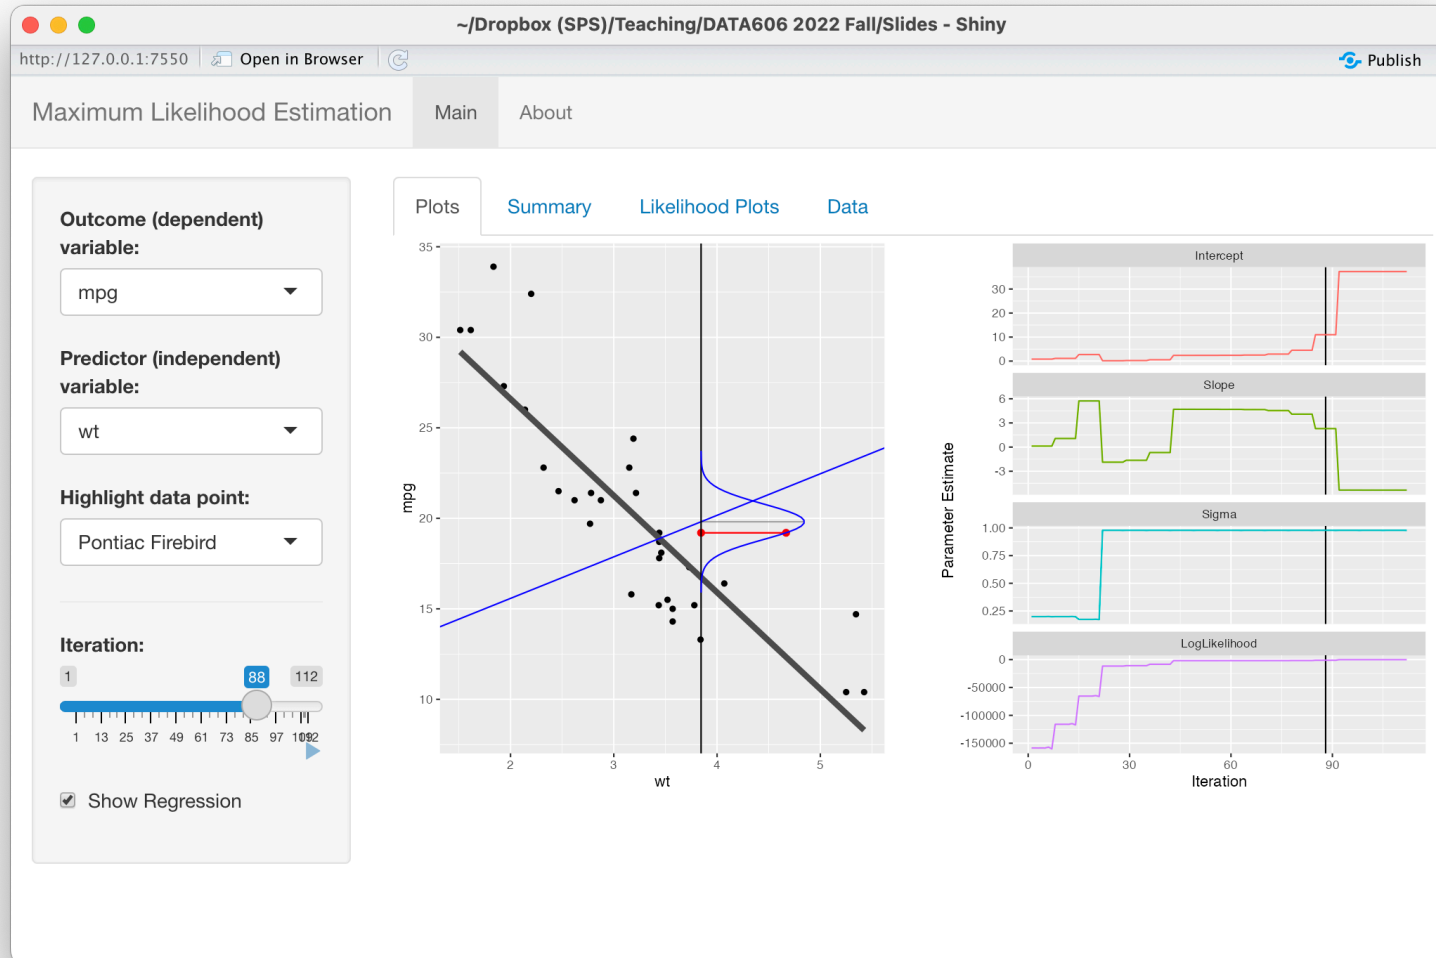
~/Dropbox (SPS)/Teaching/DATA606 2022 Fall/Slides - Shiny

http://127.0.0.1:7550 Open in Browser

Publish

Maximum Likelihood Estimation Main About

Outcome (dependent) variable:

mpg

Predictor (independent) variable:

wt

Highlight data point:

Pontiac Firebird

Iteration:

1 88 112

1 13 25 37 49 61 73 85 97 109 112

Show Regression

Plots Summary Likelihood Plots Data

35
30
25
20
15
10
mpg
2 3 4 5
wt

Intercept
30
20
10
0

Slope
6
3
0
-3

Sigma
1.00
0.75
0.50
0.25

LogLikelihood
0
-50000
-100000
-150000

Parameter Estimate

0 30 60 90
Iteration